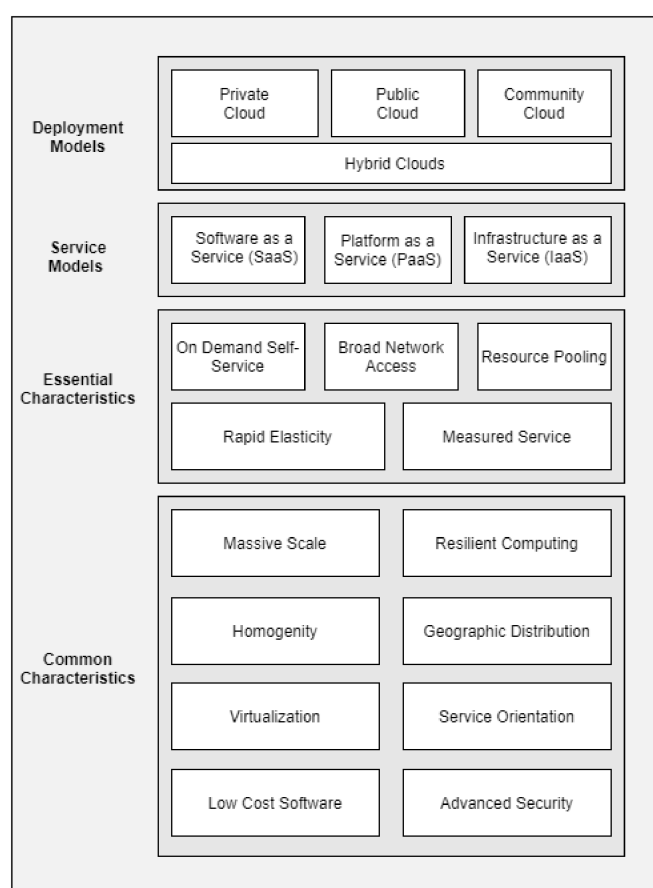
Deployment Models

Private Cloud

Public Cloud

Community Cloud

Hybrid Clouds

Service Models

Software as a Service (SaaS)

Platform as a Service (PaaS)

Infrastructure as a Service (IaaS)

Essential Characteristics

On Demand Self-Service

Broad Network Access

Resource Pooling

Rapid Elasticity

Measured Service

Common Characteristics

Massive Scale

Resilient Computing

Homogenity

Geographic Distribution

Virtualization

Service Orientation

Low Cost Software

Advanced Security